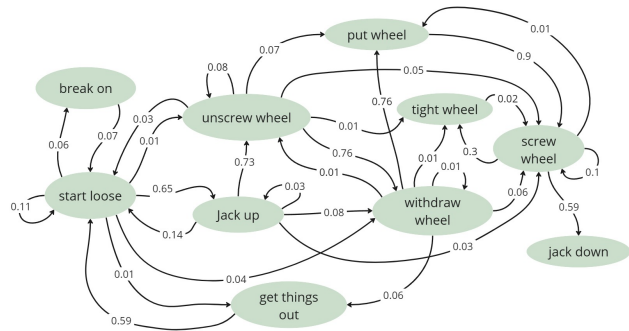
put wheel
0.01
0.07
0.9
0.08
break on
0.05
0.07
0.03
unscrew wheel
0.76
0.02
0.06
0.01
0.01
tight wheel
screw wheel
0.76
0.3
0.01
0.01
0.73
0.01
0.01
0.1
start loose
0.65
0.03
0.11
Jack up
0.08
withdraw wheel
0.06
0.14
0.59
0.03
0.04
jack down
0.01
0.06
get things out
0.59